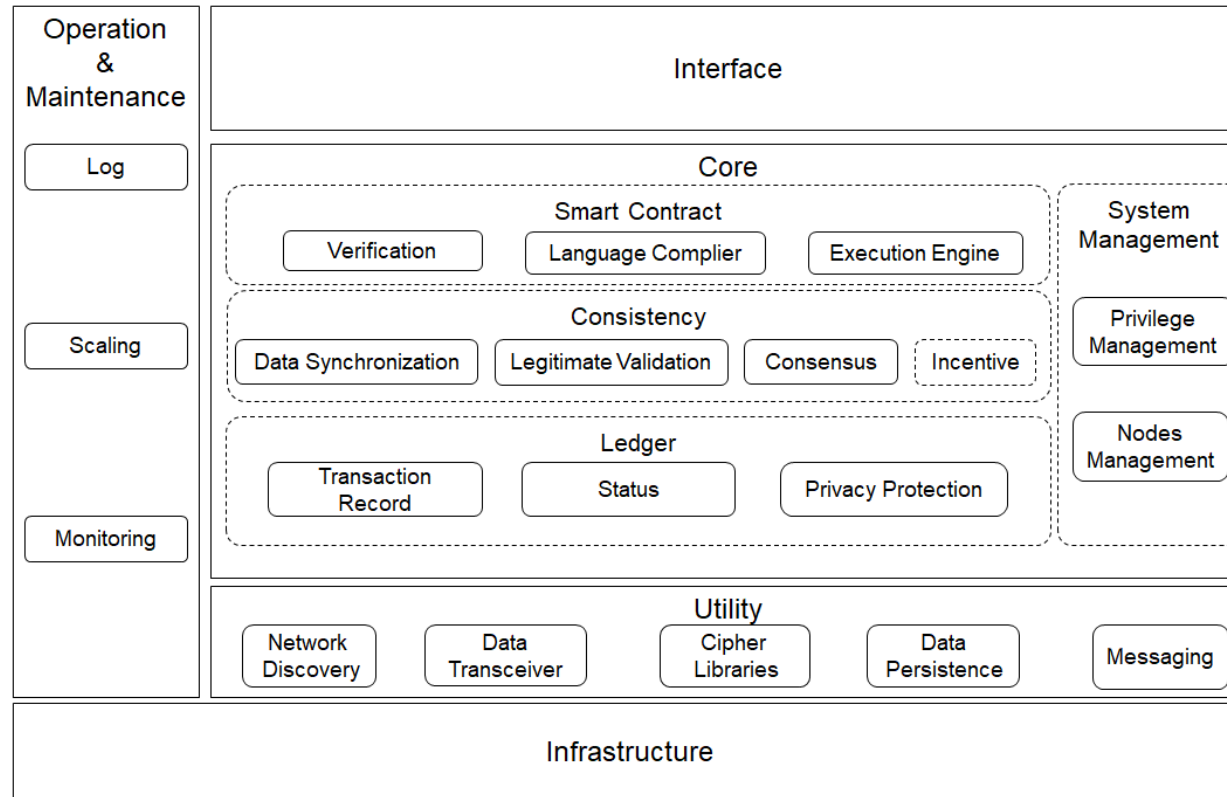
Operation & Maintenance

Log

Scaling

Monitoring

Interface

Core

Smart Contract

Verification

Language Complier

Execution Engine

Consistency

Data Synchronization

Legitimate Validation

Consensus

Incentive

Ledger

Transaction Record

Status

Privacy Protection

System Management

Privilege Management

Nodes Management

Utility

Network Discovery

Data Transceiver

Cipher Libraries

Data Persistence

Messaging

Infrastructure